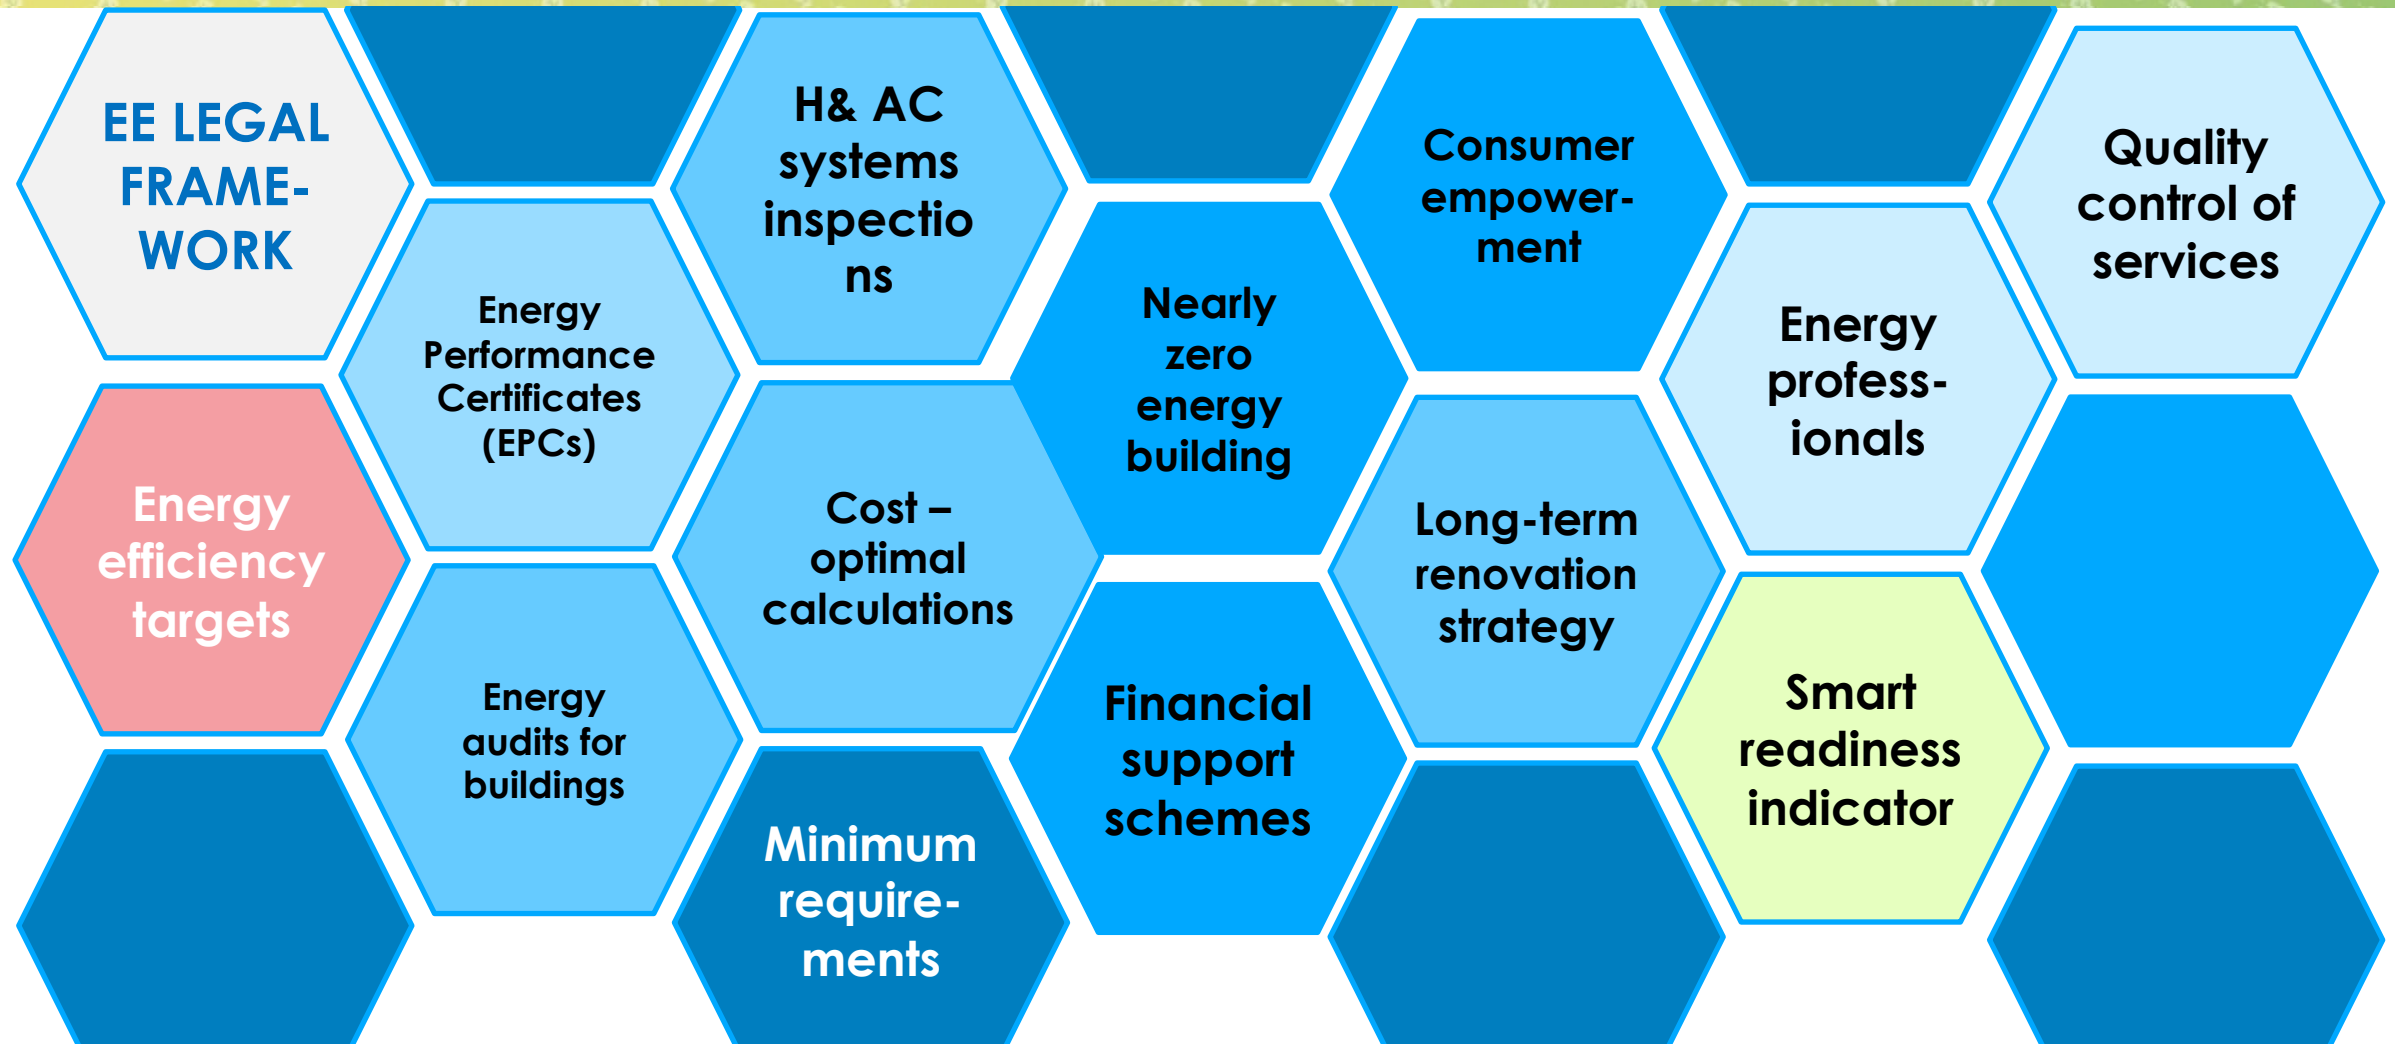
EE LEGAL FRAME-WORK

Energy efficiency targets

Energy Performance Certificates (EPCs)

Energy audits for buildings

H& AC systems inspectio ns

Cost – optimal calculations

Minimum require-ments

Nearly zero energy building

Financial support schemes

Consumer empower-ment

Long-term renovation strategy

Energy profess-ionals

Smart readiness indicator

Quality control of services